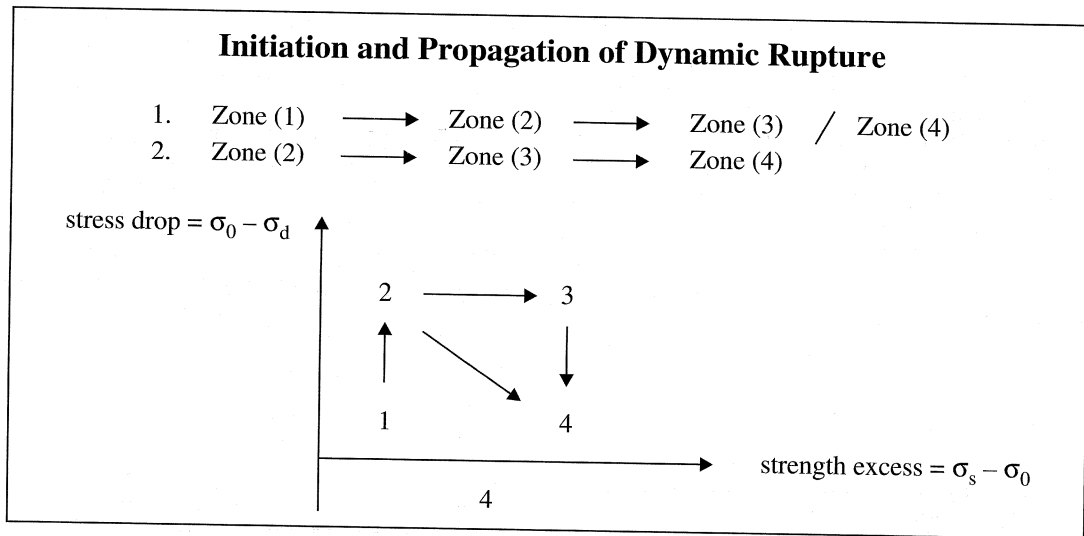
**Initiation and Propagation of Dynamic Rupture**

1. Zone (1) → Zone (2) → Zone (3) / Zone (4)
2. Zone (2) → Zone (3) → Zone (4)

stress drop = $\sigma_0 - \sigma_d$

2 → 3

1

4

strength excess = $\sigma_s - \sigma_0$

4